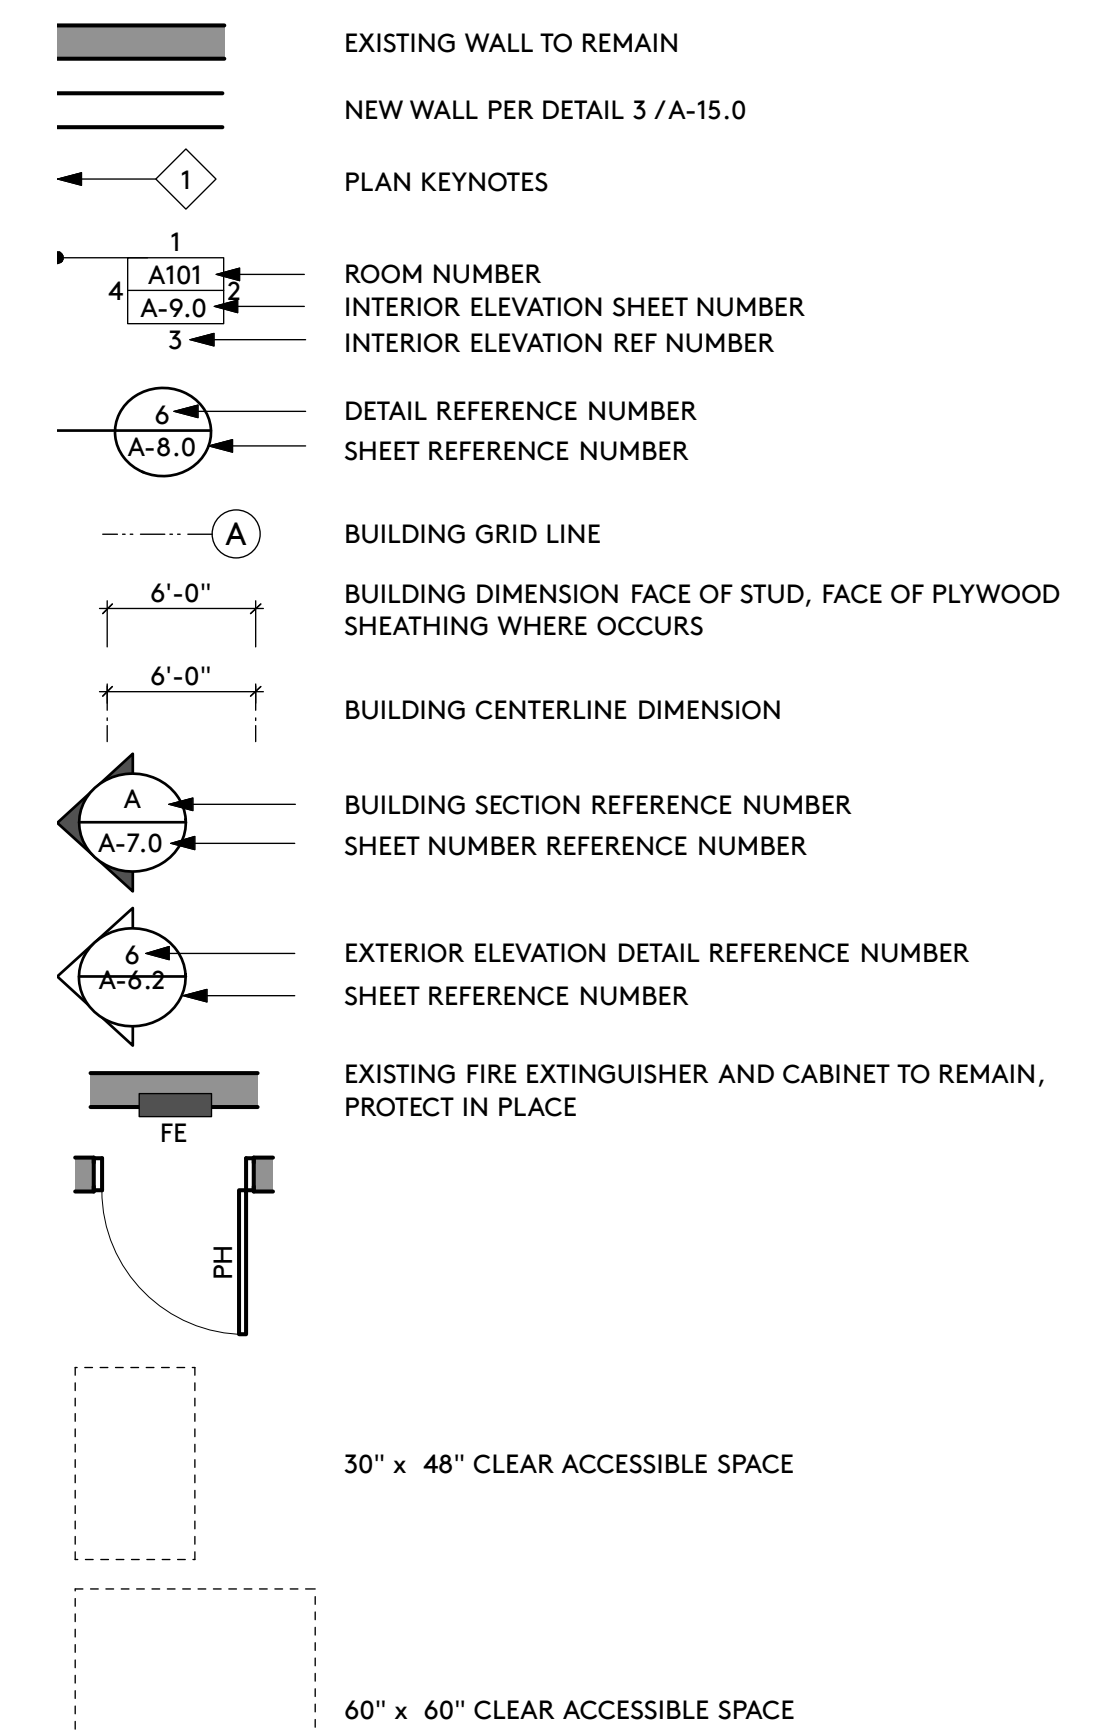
EXISTING WALL TO REMAIN

NEW WALL PER DETAIL 3 / A-15.0

1

PLAN KEYNOTES

1
A101
4
2
A-9.0
3

ROOM NUMBER
INTERIOR ELEVATION SHEET NUMBER
INTERIOR ELEVATION REF NUMBER

6
A-8.0

DETAIL REFERENCE NUMBER
SHEET REFERENCE NUMBER

A

BUILDING GRID LINE

6'-0"

BUILDING DIMENSION FACE OF STUD, FACE OF PLYWOOD SHEATHING WHERE OCCURS

6'-0"

BUILDING CENTERLINE DIMENSION

A
A-7.0

BUILDING SECTION REFERENCE NUMBER
SHEET NUMBER REFERENCE NUMBER

6
A-6.2

EXTERIOR ELEVATION DETAIL REFERENCE NUMBER
SHEET REFERENCE NUMBER

FE

EXISTING FIRE EXTINGUISHER AND CABINET TO REMAIN, PROTECT IN PLACE

PH

30" x 48" CLEAR ACCESSIBLE SPACE

60" x 60" CLEAR ACCESSIBLE SPACE